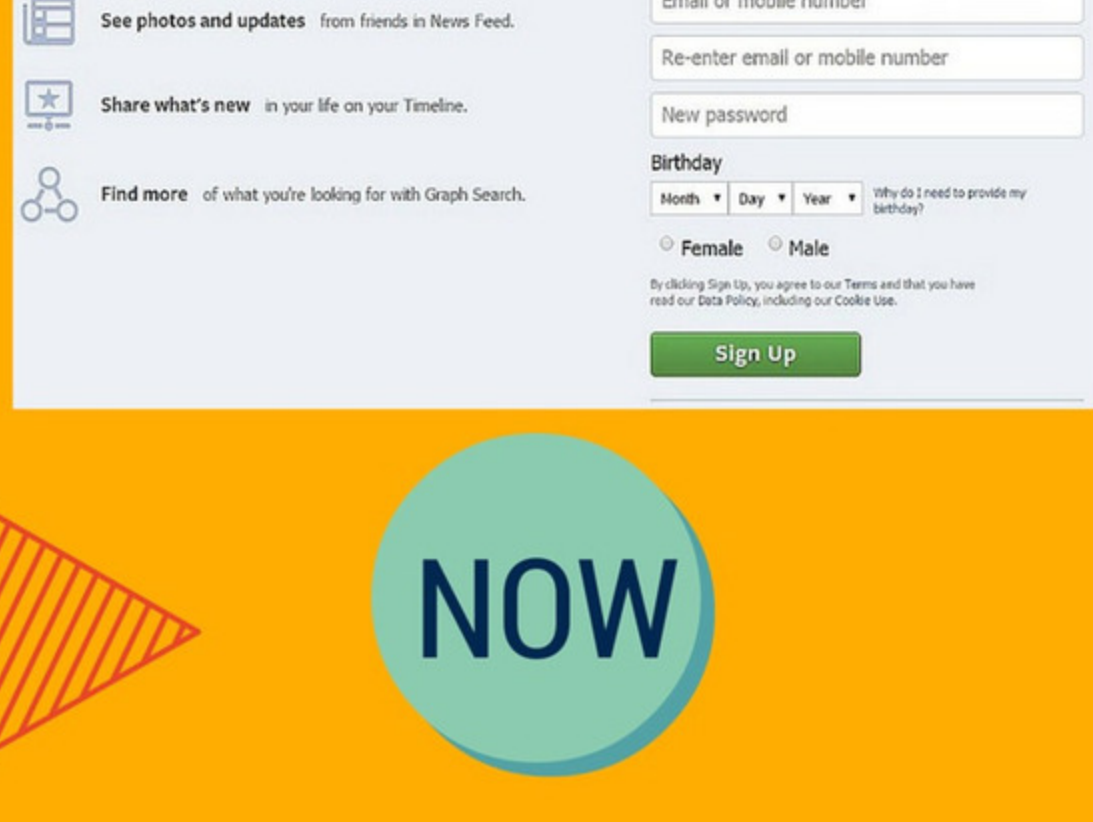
See photos and updates from friends in News Feed.

Share what's new in your life on your Timeline.

Find more of what you're looking for with Graph Search.

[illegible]

Re-enter email or mobile number

New password

Birthday

Month ▾ Day ▾ Year ▾ Why do I need to provide my birthday?

Female Male

By clicking Sign Up, you agree to our Terms and that you have read our Data Policy, including our Cookie Use.

Sign Up

NOW